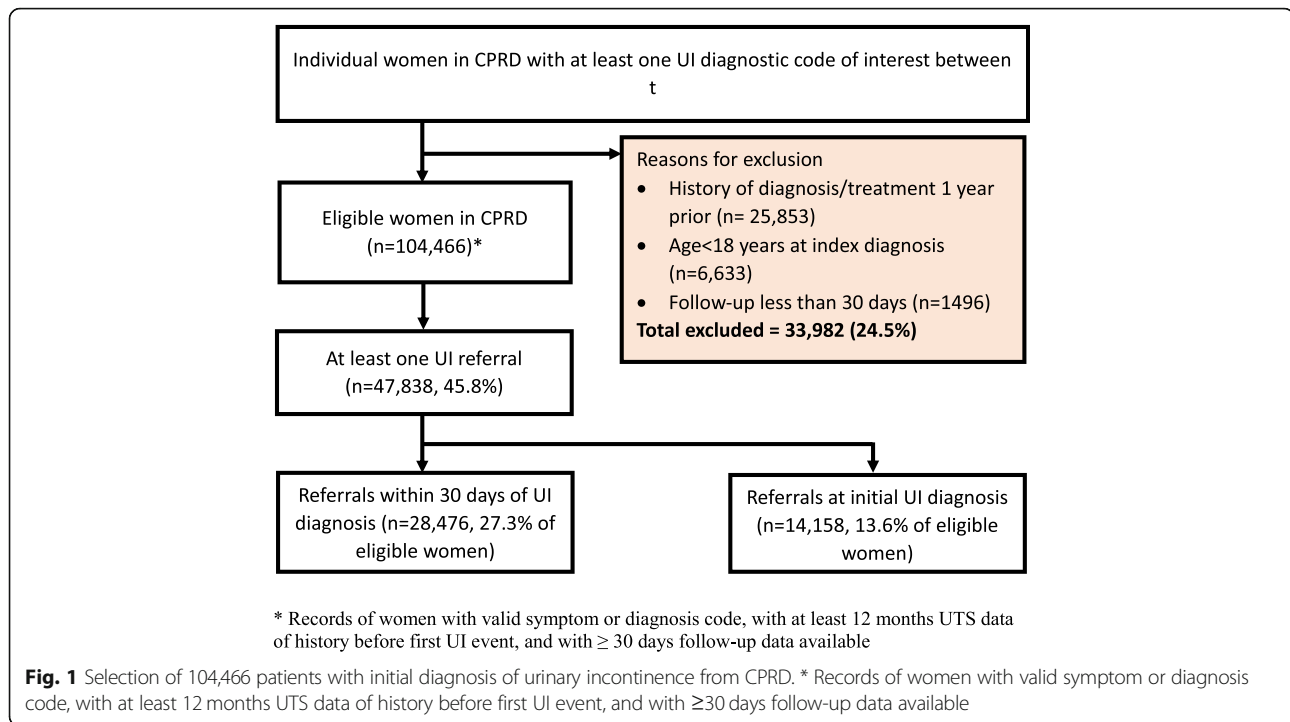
Individual women in CPRD with at least one UI diagnostic code of interest between t

Reasons for exclusion

- History of diagnosis/treatment 1 year prior (n= 25,853)
- Age<18 years at index diagnosis (n=6,633)
- Follow-up less than 30 days (n=1496)

**Total excluded = 33,982 (24.5%)**

Eligible women in CPRD (n=104,466)*

At least one UI referral (n=47,838, 45.8%)

Referrals within 30 days of UI diagnosis (n=28,476, 27.3% of eligible women)

Referrals at initial UI diagnosis (n=14,158, 13.6% of eligible women)

* Records of women with valid symptom or diagnosis code, with at least 12 months UTS data of history before first UI event, and with $\geq$ 30 days follow-up data available

**Fig. 1** Selection of 104,466 patients with initial diagnosis of urinary incontinence from CPRD. * Records of women with valid symptom or diagnosis code, with at least 12 months UTS data of history before first UI event, and with $\geq$30 days follow-up data available